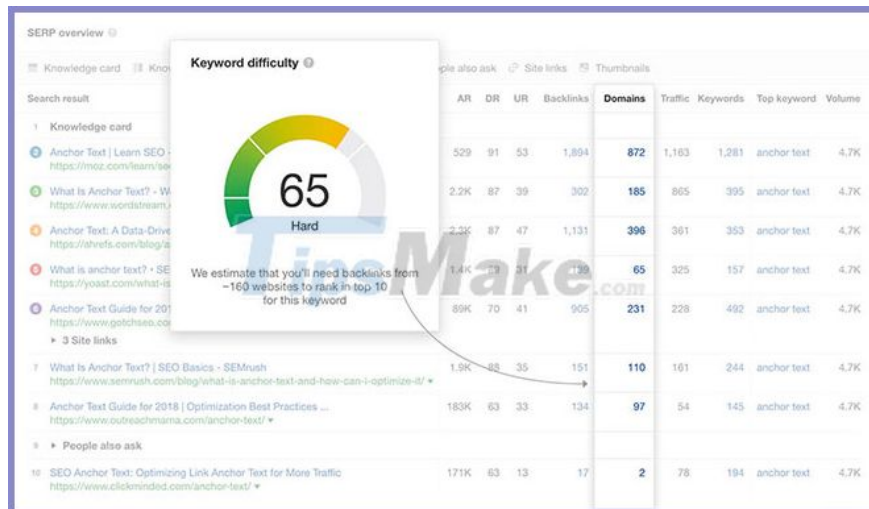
SERP overview

Knowledge card   Know   ple also ask   Site links   Thumbnails

Keyword difficulty

65

Hard

We estimate that you'll need backlinks from ~160 websites to rank in top 10 for this keyword

| Search result | AR | DR | UR | Backlinks | Domains | Traffic | Keywords | Top keyword | Volume |
|---|---|---|---|---|---|---|---|---|---|
| 1 Knowledge card | | | | | | | | | |
| 2 Anchor Text \| Learn SEO - https://moz.com/learn/se | 529 | 91 | 53 | 1,894 | 872 | 1,163 | 1,281 | anchor text | 4.7K |
| 3 What Is Anchor Text? - W https://www.wordstream. | 2.2K | 87 | 39 | 302 | 185 | 865 | 395 | anchor text | 4.7K |
| 4 Anchor Text: A Data-Drive https://ahrefs.com/blog/a | 2.3K | 87 | 47 | 1,131 | 396 | 361 | 353 | anchor text | 4.7K |
| 5 What is anchor text? • SE https://yoast.com/what-is | 1.4K | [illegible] | 31 | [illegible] | 65 | 325 | 157 | anchor text | 4.7K |
| 6 Anchor Text Guide for 201 https://www.gotchseo.co ▸ 3 Site links | 89K | 70 | 41 | 905 | 231 | 228 | 492 | anchor text | 4.7K |
| 7 What Is Anchor Text? \| SEO Basics - SEMrush https://www.semrush.com/blog/what-is-anchor-text-and-how-can-i-optimize-it/ ▾ | 1.9K | 88 | 35 | 151 | 110 | 161 | 244 | anchor text | 4.7K |
| 8 Anchor Text Guide for 2018 \| Optimization Best Practices ... https://www.outreachmama.com/anchor-text/ ▾ | 183K | 63 | 33 | 134 | 97 | 54 | 145 | anchor text | 4.7K |
| 9 ▸ People also ask | | | | | | | | | |
| 10 SEO Anchor Text: Optimizing Link Anchor Text for More Traffic https://www.clickminded.com/anchor-text/ ▾ | 171K | 63 | 13 | 17 | 2 | 78 | 194 | anchor text | 4.7K |

TipsMake.com